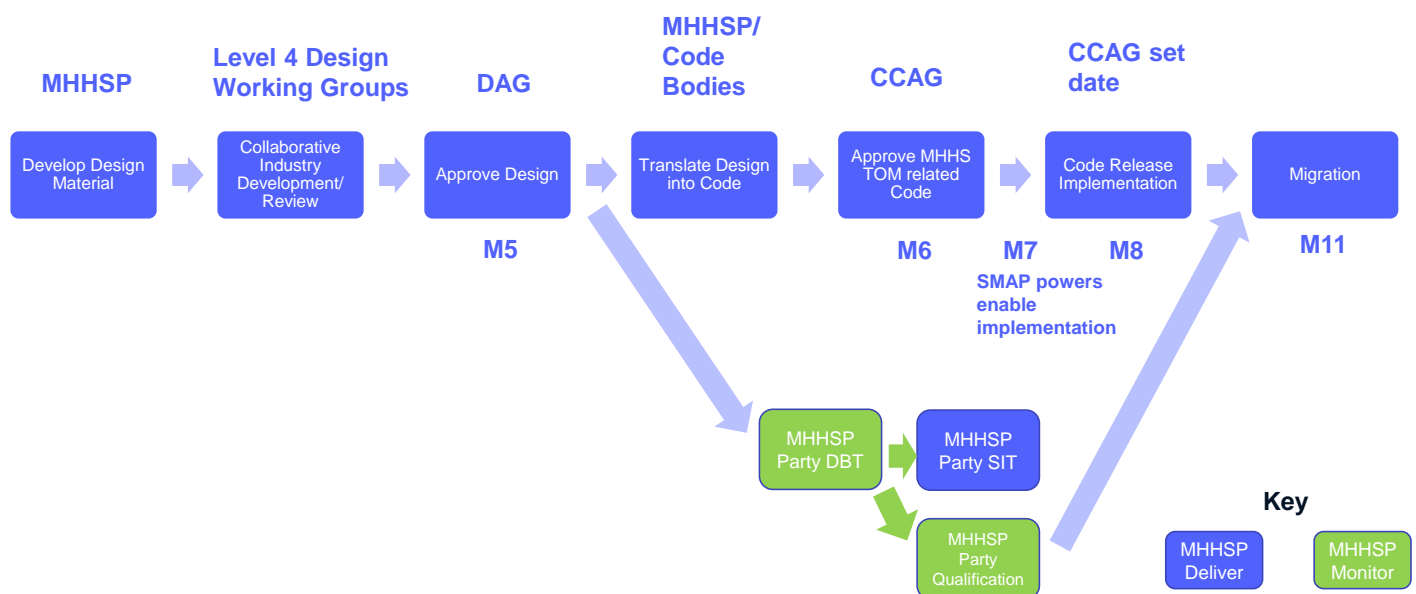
MHHSP

Level 4 Design Working Groups

DAG

MHHSP/ Code Bodies

CCAG

CCAG set date

Develop Design Material

Collaborative Industry Development/ Review

Approve Design

Translate Design into Code

Approve MHHS TOM related Code

Code Release Implementation

Migration

M5

M6

M7

M8

M11

SMAP powers enable implementation

MHHSP Party DBT

MHHSP Party SIT

MHHSP Party Qualification

Key

MHHSP Deliver

MHHSP Monitor